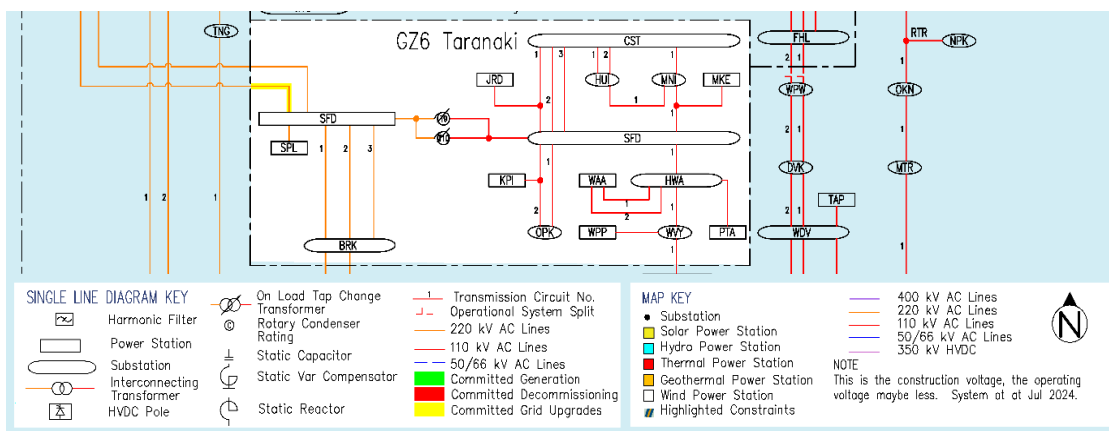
TNG

GZ6 Taranaki

CST

FHL

RTR

NPK

1 3

1 2

2 1

JRD

HUI

MNI

MKE

WPW

OKN

2

1

1

1

SFD

SFD

SPL

1 2 3

T1

T2

2 1

1

KPI

WAA

HWA

DVK

MTR

1 2

1

2

2

2 1

TAP

OPK

WPP

WVY

PTA

WDV

1

BRK

1 2

1

1

SINGLE LINE DIAGRAM KEY

Harmonic Filter

Power Station

Substation

Interconnecting Transformer

HVDC Pole

On Load Tap Change Transformer

Rotary Condenser Rating

Static Capacitor

Static Var Compensator

Static Reactor

1 Transmission Circuit No.

Operational System Split

220 kV AC Lines

110 kV AC Lines

50/66 kV AC Lines

Committed Generation

Committed Decommissioning

Committed Grid Upgrades

MAP KEY

Substation

Solar Power Station

Hydro Power Station

Thermal Power Station

Geothermal Power Station

Wind Power Station

Highlighted Constraints

400 kV AC Lines

220 kV AC Lines

110 kV AC Lines

50/66 kV AC Lines

350 kV HVDC

NOTE

This is the construction voltage, the operating voltage maybe less. System at at Jul 2024.

N